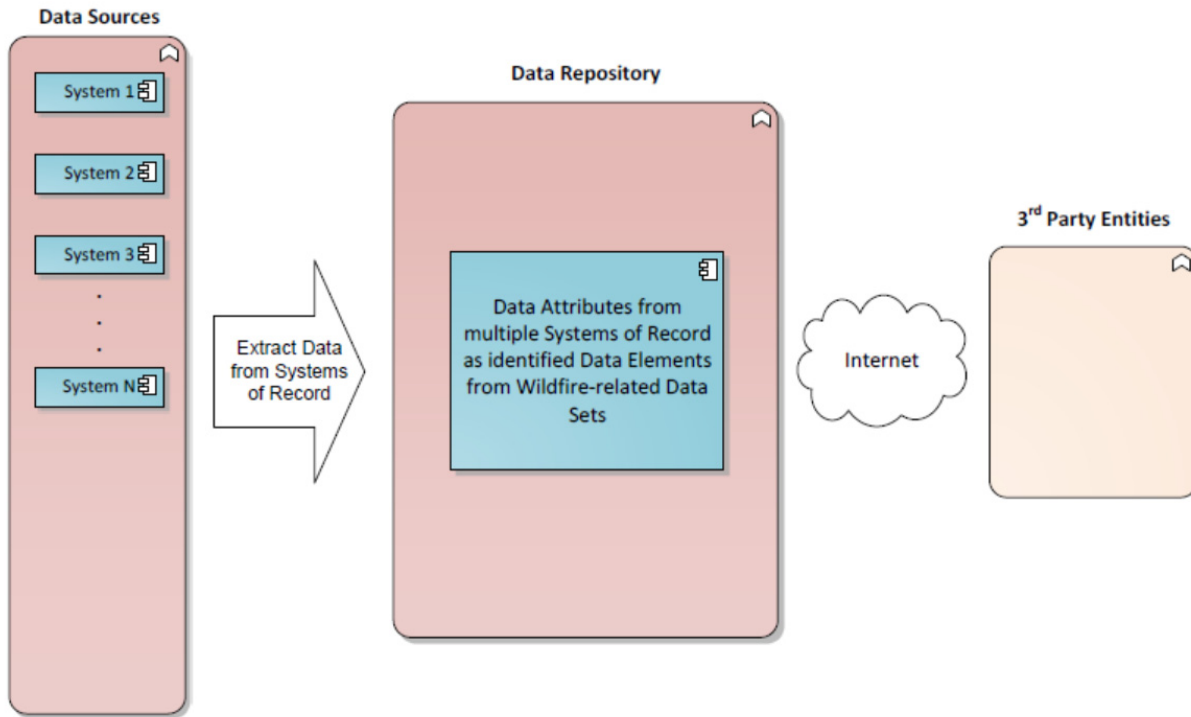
Data Sources

System 1

System 2

System 3

.
.
.

System N

Extract Data from Systems of Record

Data Repository

Data Attributes from multiple Systems of Record as identified Data Elements from Wildfire-related Data Sets

Internet

3$^{rd}$ Party Entities